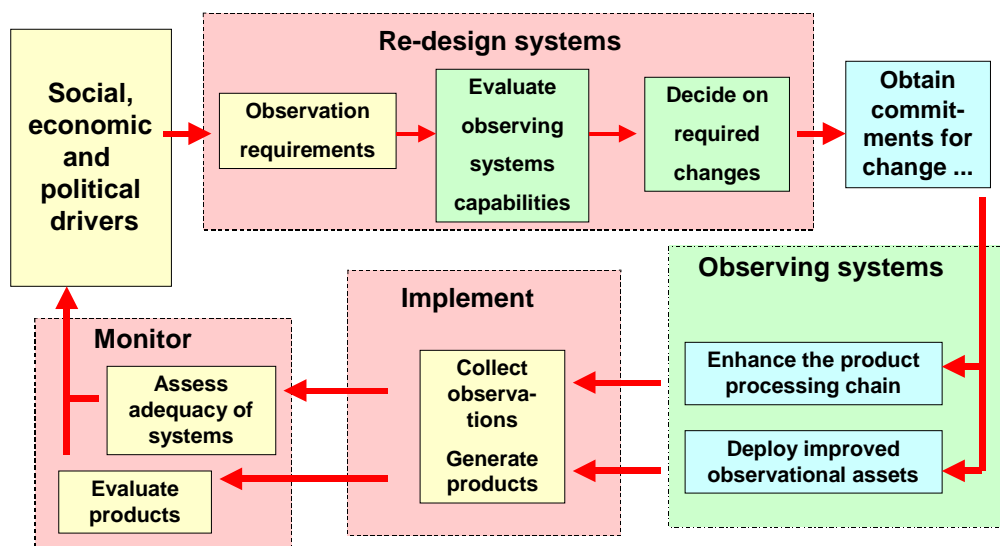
Social, economic and political drivers

Re-design systems

Observation requirements

Evaluate observing systems capabilities

Decide on required changes

Obtain commitments for change ...

Observing systems

Enhance the product processing chain

Deploy improved observational assets

Implement

Collect observations

Generate products

Monitor

Assess adequacy of systems

Evaluate products